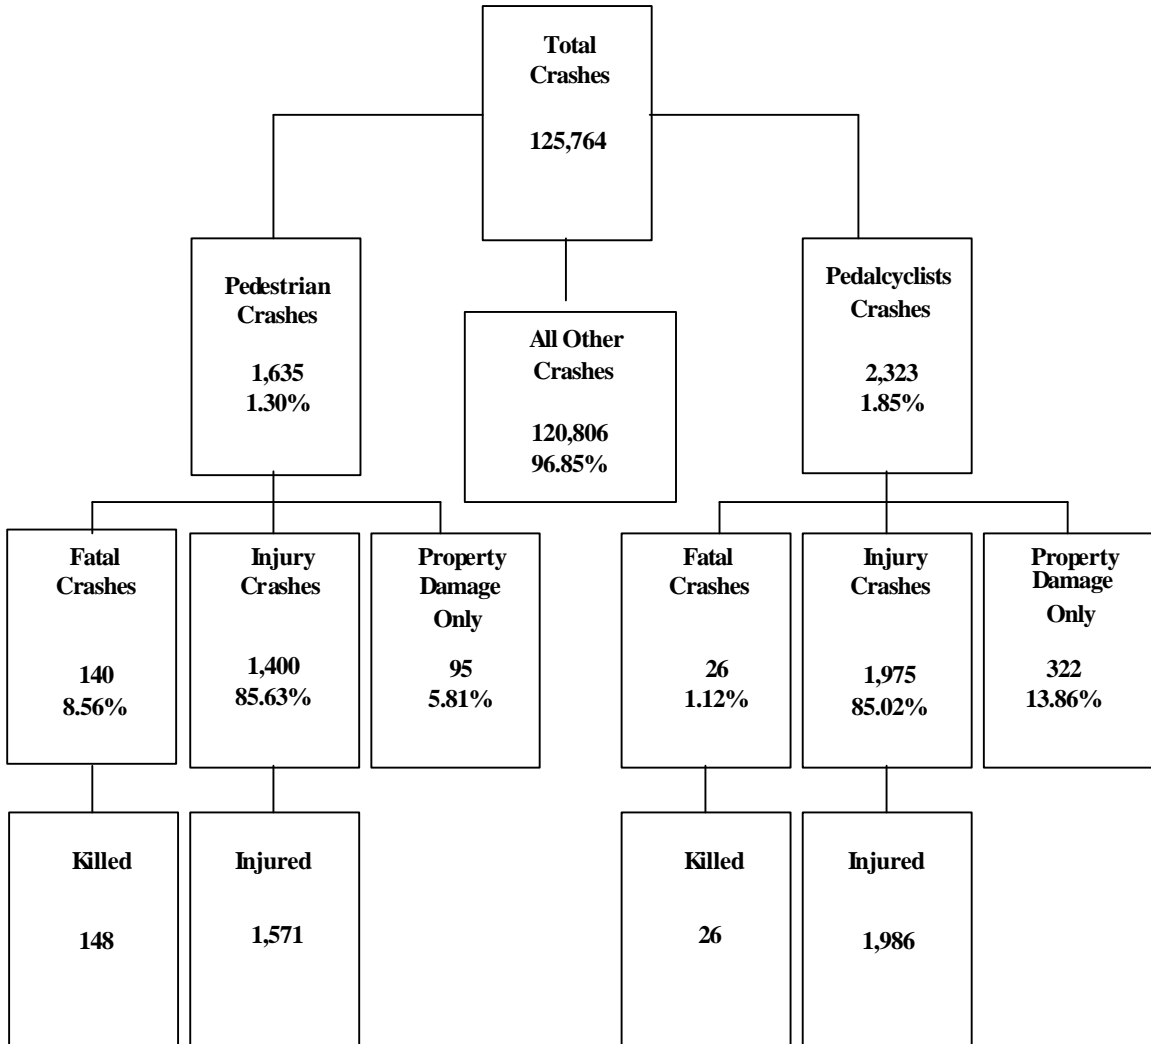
Total Crashes

125,764

Pedestrian Crashes

1,635
1.30%

All Other Crashes

120,806
96.85%

Pedalcyclists Crashes

2,323
1.85%

Fatal Crashes

140
8.56%

Injury Crashes

1,400
85.63%

Property Damage Only

95
5.81%

Fatal Crashes

26
1.12%

Injury Crashes

1,975
85.02%

Property Damage Only

322
13.86%

Killed

148

Injured

1,571

Killed

26

Injured

1,986